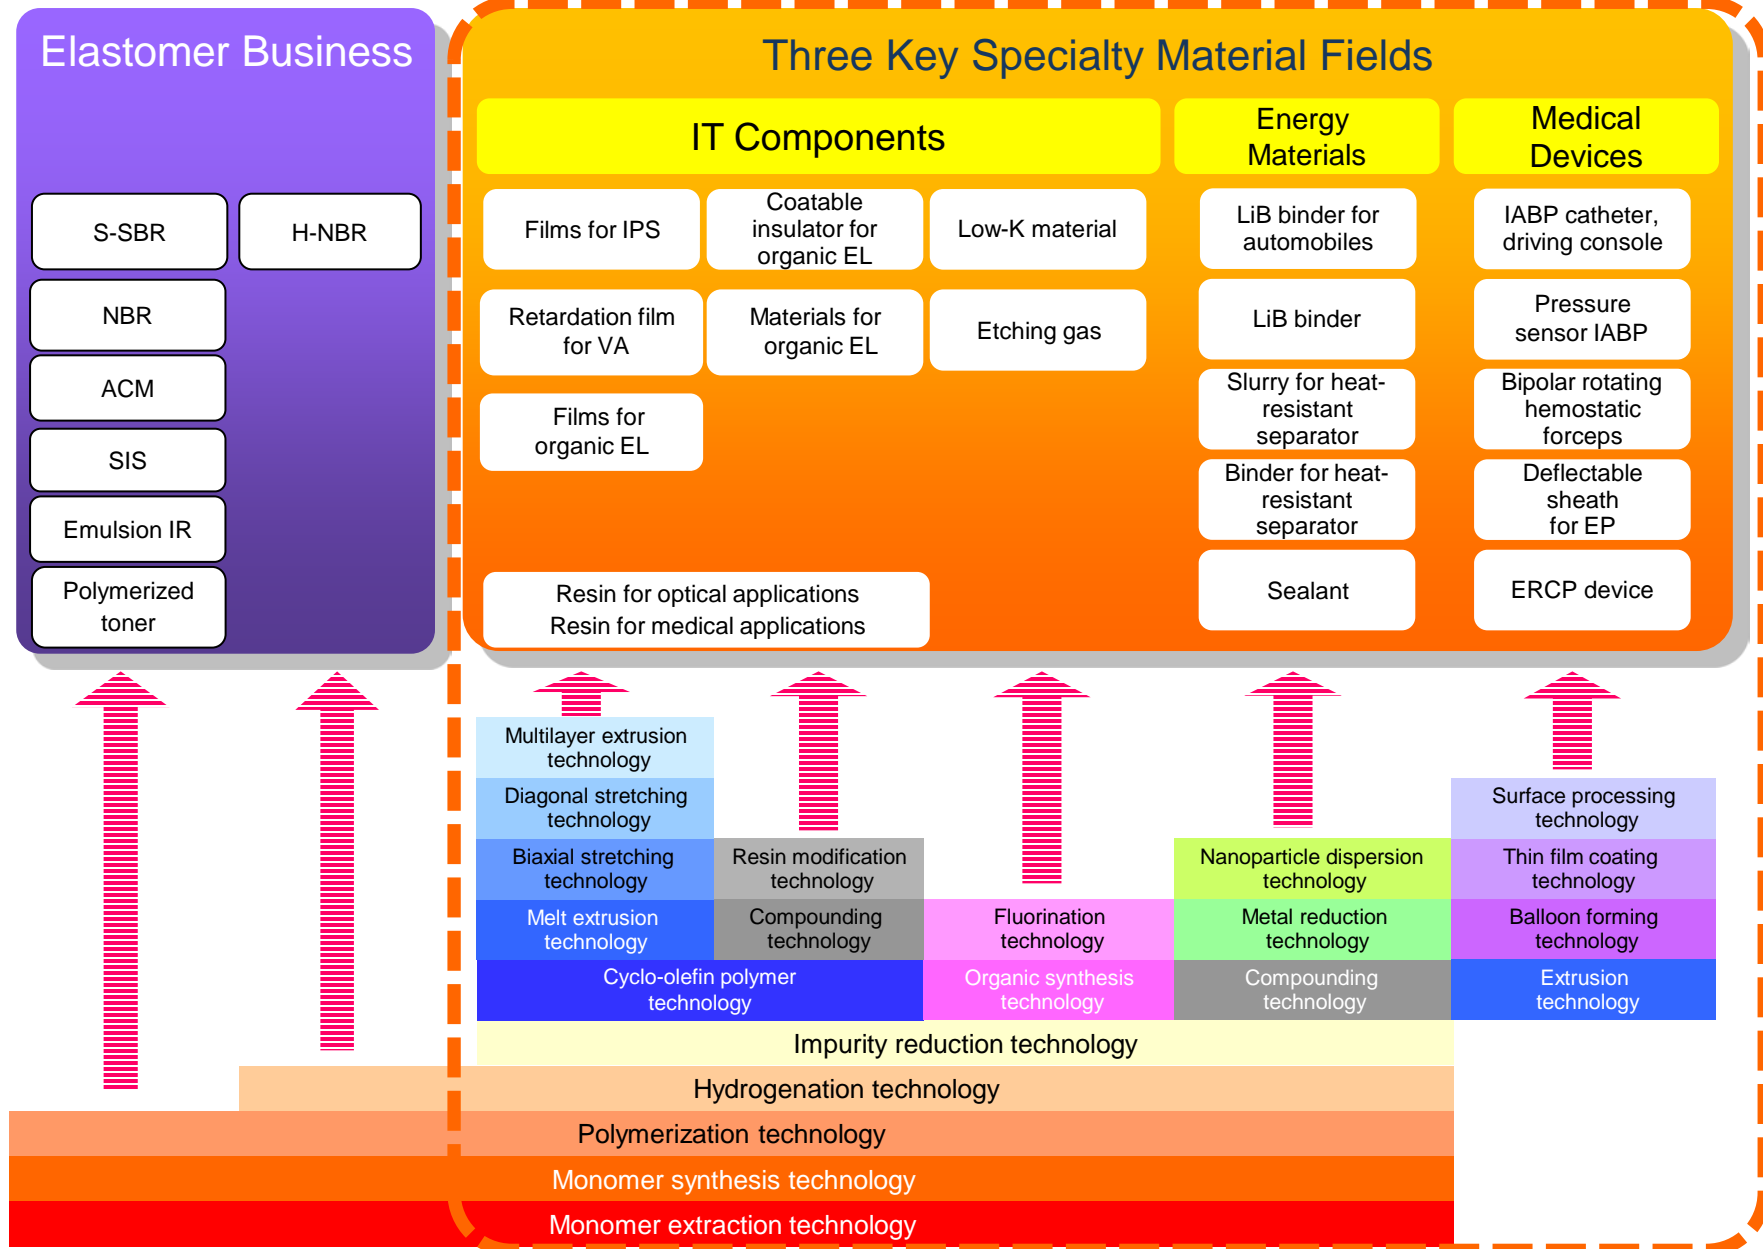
Elastomer Business

S-SBR

H-NBR

NBR

ACM

SIS

Emulsion IR

Polymerized toner

Three Key Specialty Material Fields

IT Components

Energy Materials

Medical Devices

Films for IPS

Coatable insulator for organic EL

Low-K material

Retardation film for VA

Materials for organic EL

Etching gas

Films for organic EL

Resin for optical applications
Resin for medical applications

LiB binder for automobiles

LiB binder

Slurry for heat-resistant separator

Binder for heat-resistant separator

Sealant

IABP catheter, driving console

Pressure sensor IABP

Bipolar rotating hemostatic forceps

Deflectable sheath for EP

ERCP device

Multilayer extrusion technology

Diagonal stretching technology

Biaxial stretching technology

Melt extrusion technology

Resin modification technology

Compounding technology

Cyclo-olefin polymer technology

Fluorination technology

Organic synthesis technology

Nanoparticle dispersion technology

Metal reduction technology

Compounding technology

Surface processing technology

Thin film coating technology

Balloon forming technology

Extrusion technology

Impurity reduction technology

Hydrogenation technology

Polymerization technology

Monomer synthesis technology

Monomer extraction technology